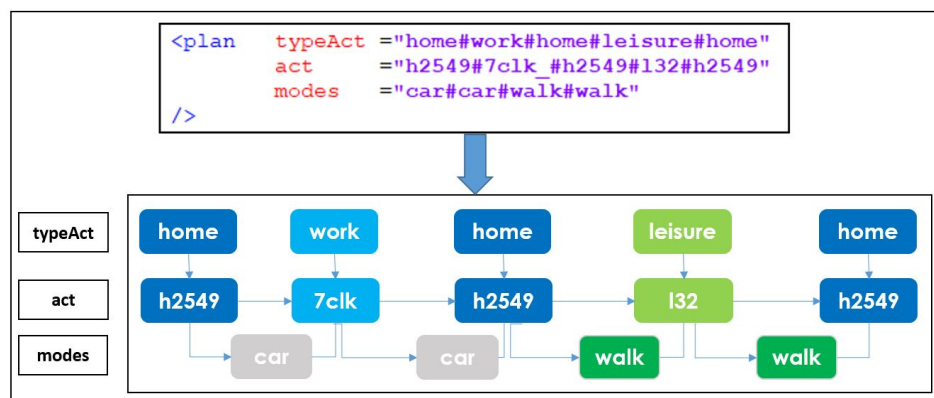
<plan typeAct ="home#work#home#leisure#home"
act ="h2549#7clk_#h2549#l32#h2549"
modes ="car#car#walk#walk"
/>

typeAct
act
modes

home
work
home
leisure
home

h2549
7clk
h2549
l32
h2549

car
car
walk
walk